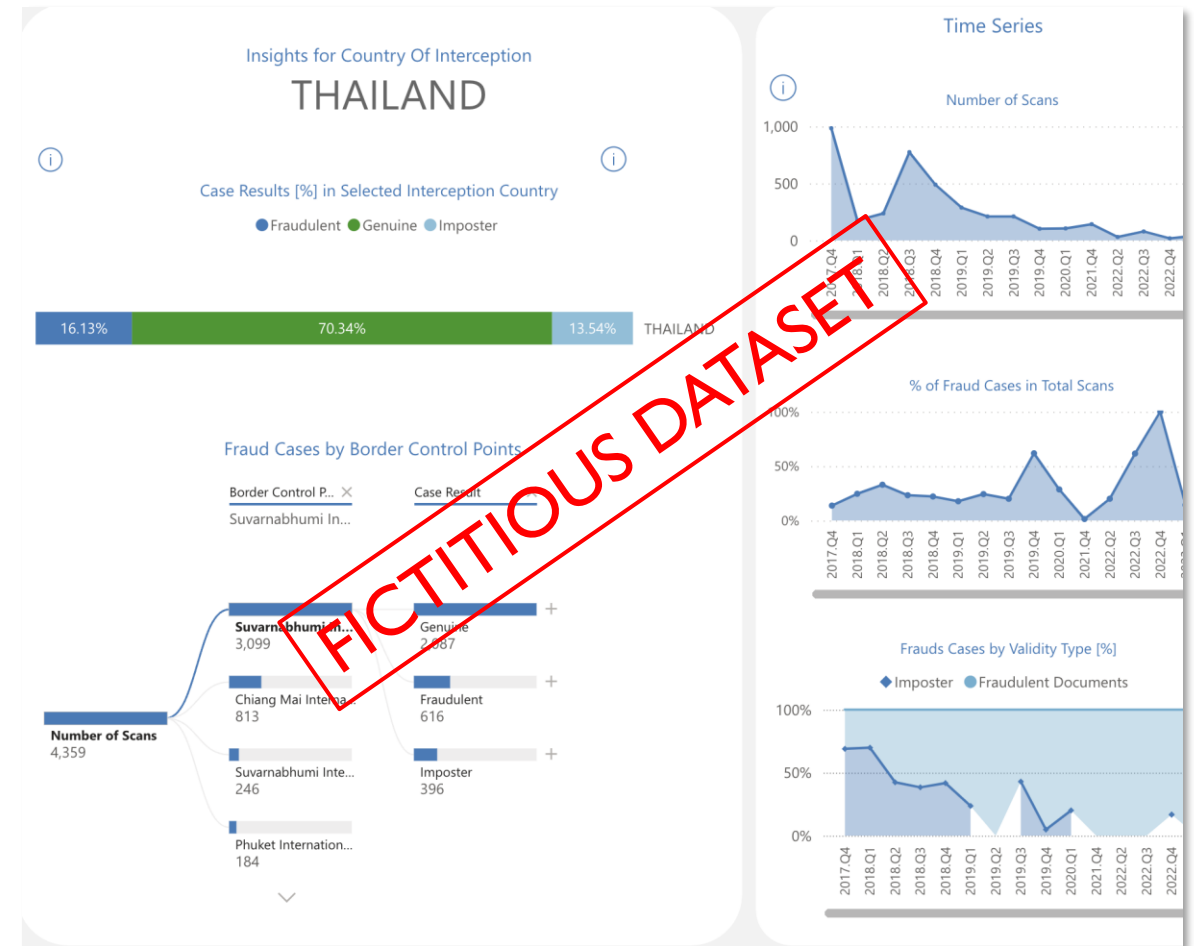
Insights for Country Of Interception
THAILAND

Case Results [%] in Selected Interception Country
Fraudulent Genuine Imposter

16.13% 70.34% 13.54% THAILAND

Fraud Cases by Border Control Points
Border Control P... ×
Suvarnabhumi In...
Case Result

Number of Scans
4,359

Suvarnabhumi In...
3,099
Chiang Mai Interna...
813
Suvarnabhumi Inte...
246
Phuket Internation...
184

Genuine
2,687
Fraudulent
616
Imposter
396

FICTITIOUS DATASET

Time Series

Number of Scans
1,000
500
0
2017.Q4 2018.Q1 2018.Q2 2018.Q3 2018.Q4 2019.Q1 2019.Q2 2019.Q3 2019.Q4 2020.Q1 2022.Q2 2022.Q3 2022.Q4

% of Fraud Cases in Total Scans
100%
50%
0%
2017.Q4 2018.Q1 2018.Q2 2018.Q3 2018.Q4 2019.Q1 2019.Q2 2019.Q3 2019.Q4 2020.Q1 2021.Q4 2022.Q2 2022.Q3 2022.Q4

Frauds Cases by Validity Type [%]
Imposter Fraudulent Documents
100%
50%
0%
2017.Q4 2018.Q1 2018.Q2 2018.Q3 2018.Q4 2019.Q1 2019.Q2 2019.Q3 2019.Q4 2020.Q1 2021.Q4 2022.Q2 2022.Q3 2022.Q4